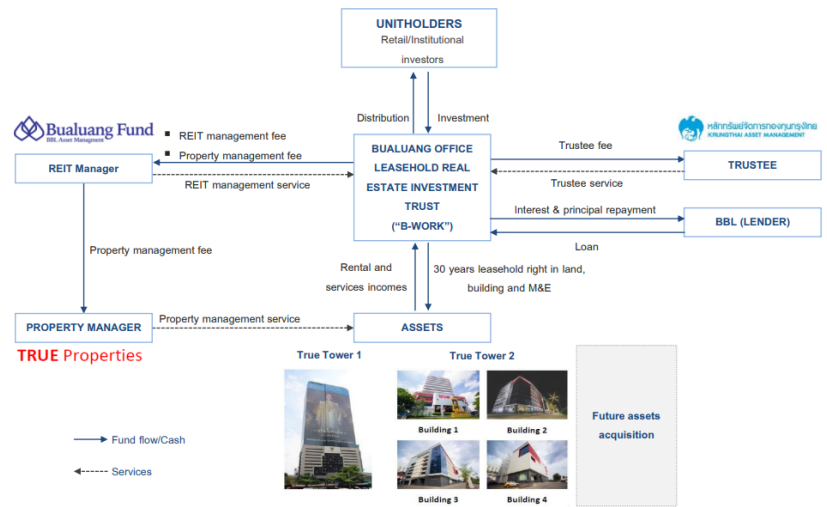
UNITHOLDERS
Retail/Institutional investors

Distribution
Investment

Bualuang Fund
BBL Asset Management

■ REIT management fee
■ Property management fee

REIT Manager

REIT management service

BUALUANG OFFICE LEASEHOLD REAL ESTATE INVESTMENT TRUST ("B-WORK")

หลักทรัพย์จัดการกองทุนกรุงไทย
KRUNGTHAI ASSET MANAGEMENT

Trustee fee
TRUSTEE
Trustee service

Interest & principal repayment
BBL (LENDER)
Loan

Property management fee

Rental and services incomes
30 years leasehold right in land, building and M&E

PROPERTY MANAGER
Property management service
ASSETS

TRUE Properties

True Tower 1
True Tower 2
Building 1
Building 2
Building 3
Building 4

Future assets acquisition

Fund flow/Cash
Services